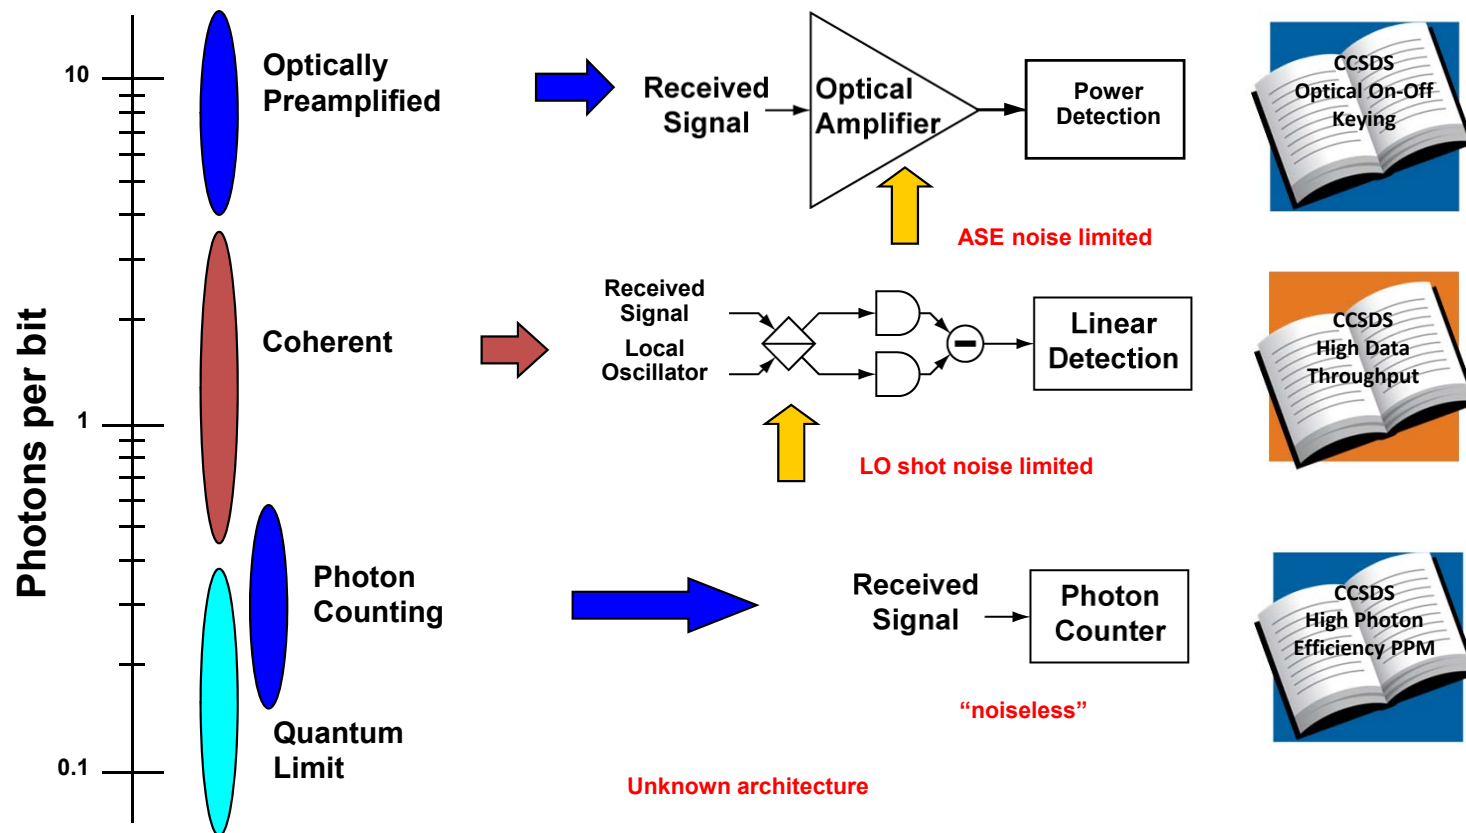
Photons per bit

10

1

0.1

Optically Preamplified

Coherent

Photon Counting

Quantum Limit

Received Signal

Optical Amplifier

Power Detection

ASE noise limited

CCSDS Optical On-Off Keying

Received Signal

Local Oscillator

Linear Detection

LO shot noise limited

CCSDS High Data Throughput

Received Signal

Photon Counter

"noiseless"

CCSDS High Photon Efficiency PPM

Unknown architecture